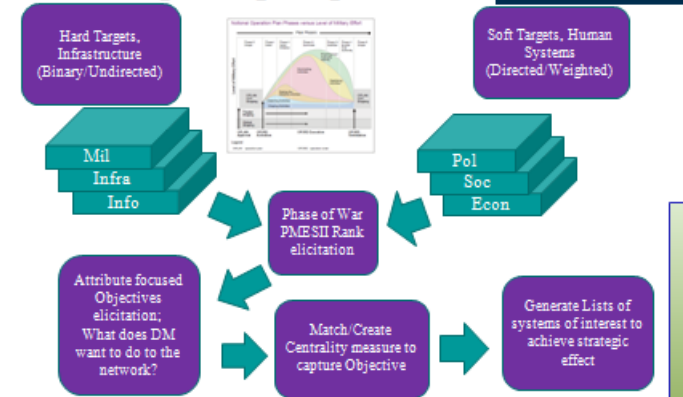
Hard Targets, Infrastructure (Binary/Undirected)

Soft Targets, Human Systems (Directed/Weighted)

Mil

Infra

Info

Pol

Soc

Econ

Phase of War PMESII Rank elicitation

Attribute focused Objectives elicitation; What does DM want to do to the network?

Match/Create Centrality measure to capture Objective

Generate Lists of systems of interest to achieve strategic effect